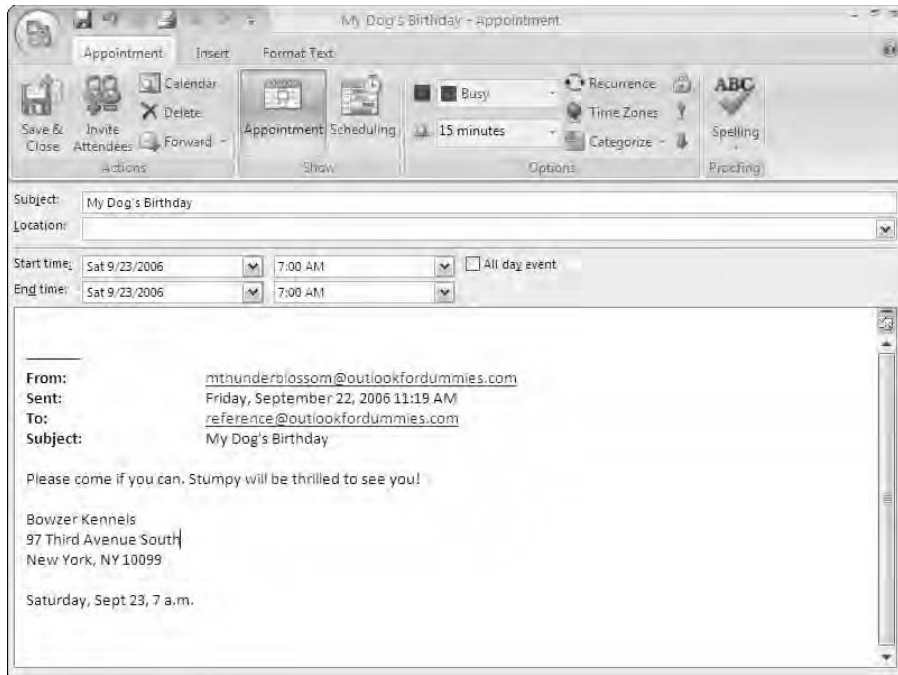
My Dog's Birthday - Appointment

Appointment Insert Format Text

Save & Close Invite Attendees Calendar Delete Forward Actions

Appointment Scheduling Show

Busy 15 minutes Recurrence Time Zones Categorize Options

ABC Spelling Proofing

Subject: My Dog's Birthday
Location:

Start time: Sat 9/23/2006 7:00 AM All day event
End time: Sat 9/23/2006 7:00 AM

From: mthunderblossom@outlookfordummies.com
Sent: Friday, September 22, 2006 11:19 AM
To: reference@outlookfordummies.com
Subject: My Dog's Birthday

Please come if you can. Stumpy will be thrilled to see you!

Bowzer Kennels
97 Third Avenue South
New York, NY 10099

Saturday, Sept 23, 7 a.m.